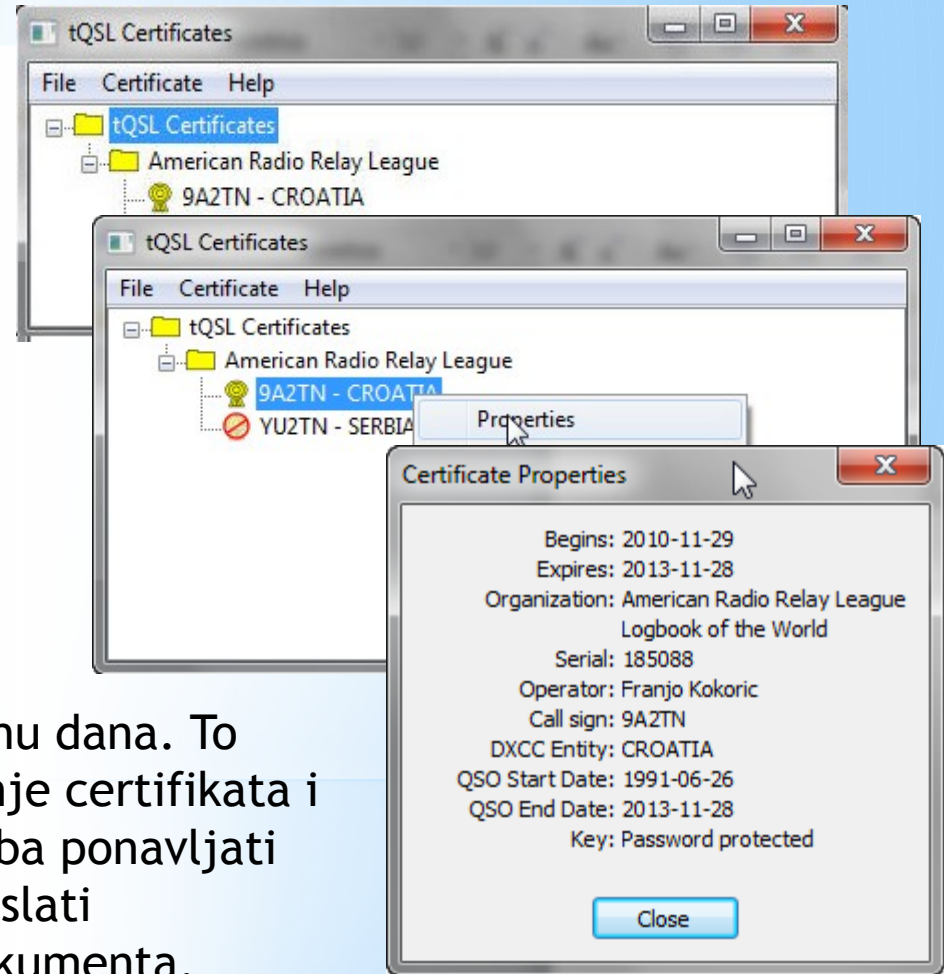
tQSL Certificates

File Certificate Help

tQSL Certificates
American Radio Relay League
9A2TN - CROATIA

tQSL Certificates

File Certificate Help

tQSL Certificates
American Radio Relay League
9A2TN - CROATIA
YU2TN - SERBIA

Properties

Certificate Properties

Begins: 2010-11-29
Expires: 2013-11-28
Organization: American Radio Relay League Logbook of the World
Serial: 185088
Operator: Franjo Kokoric
Call sign: 9A2TN
DXCC Entity: CROATIA
QSO Start Date: 1991-06-26
QSO End Date: 2013-11-28
Key: Password protected

Close

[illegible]nu dana. To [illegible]nje certifikata i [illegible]ba ponavljati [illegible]slati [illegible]kumenta.